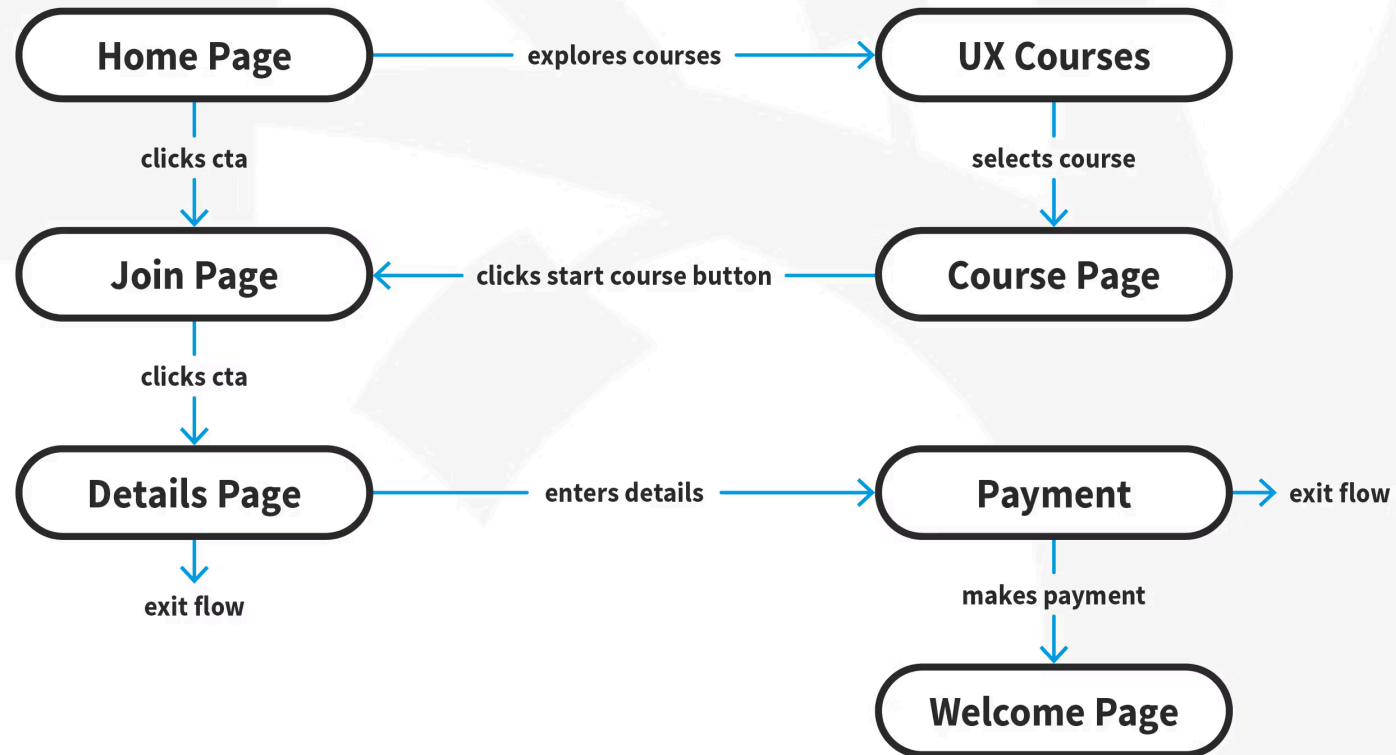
Home Page
explores courses
UX Courses
clicks cta
selects course
Join Page
clicks start course button
Course Page
clicks cta
Details Page
enters details
Payment
exit flow
exit flow
makes payment
Welcome Page